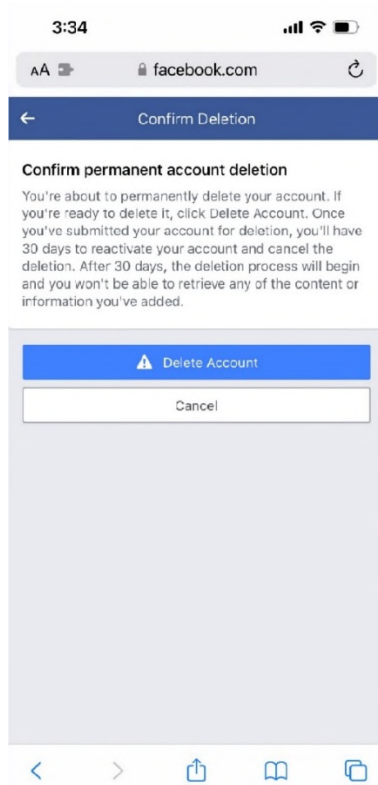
3:34

AA facebook.com

Confirm Deletion

Confirm permanent account deletion

You're about to permanently delete your account. If you're ready to delete it, click Delete Account. Once you've submitted your account for deletion, you'll have 30 days to reactivate your account and cancel the deletion. After 30 days, the deletion process will begin and you won't be able to retrieve any of the content or information you've added.

Delete Account

Cancel